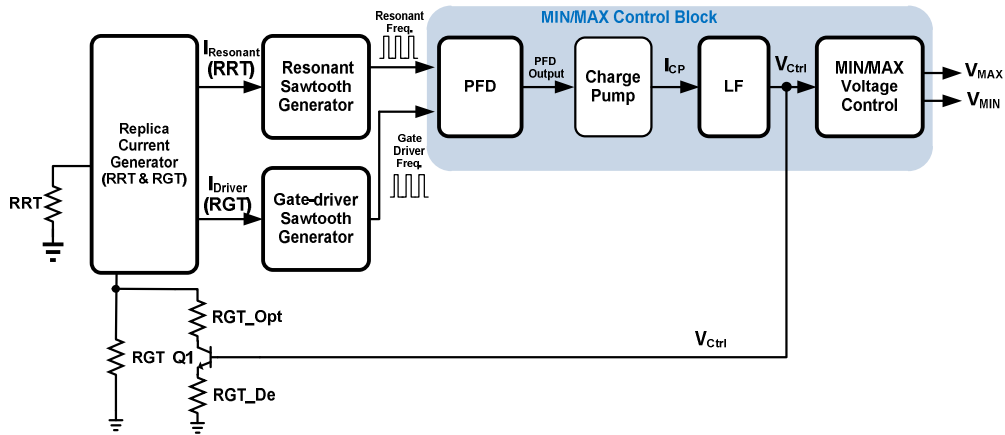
MIN/MAX Control Block

Replica Current Generator (RRT & RGT)

$I_{Resonant}$ (RRT)

Resonant Sawtooth Generator

Resonant Freq.

$I_{Driver}$ (RGT)

Gate-driver Sawtooth Generator

Gate Driver Freq.

PFD

PFD Output

Charge Pump

$I_{CP}$

LF

$V_{Ctrl}$

MIN/MAX Voltage Control

$V_{MAX}$

$V_{MIN}$

RRT

RGT_Opt

RGT

Q1

RGT_De

$V_{Ctrl}$